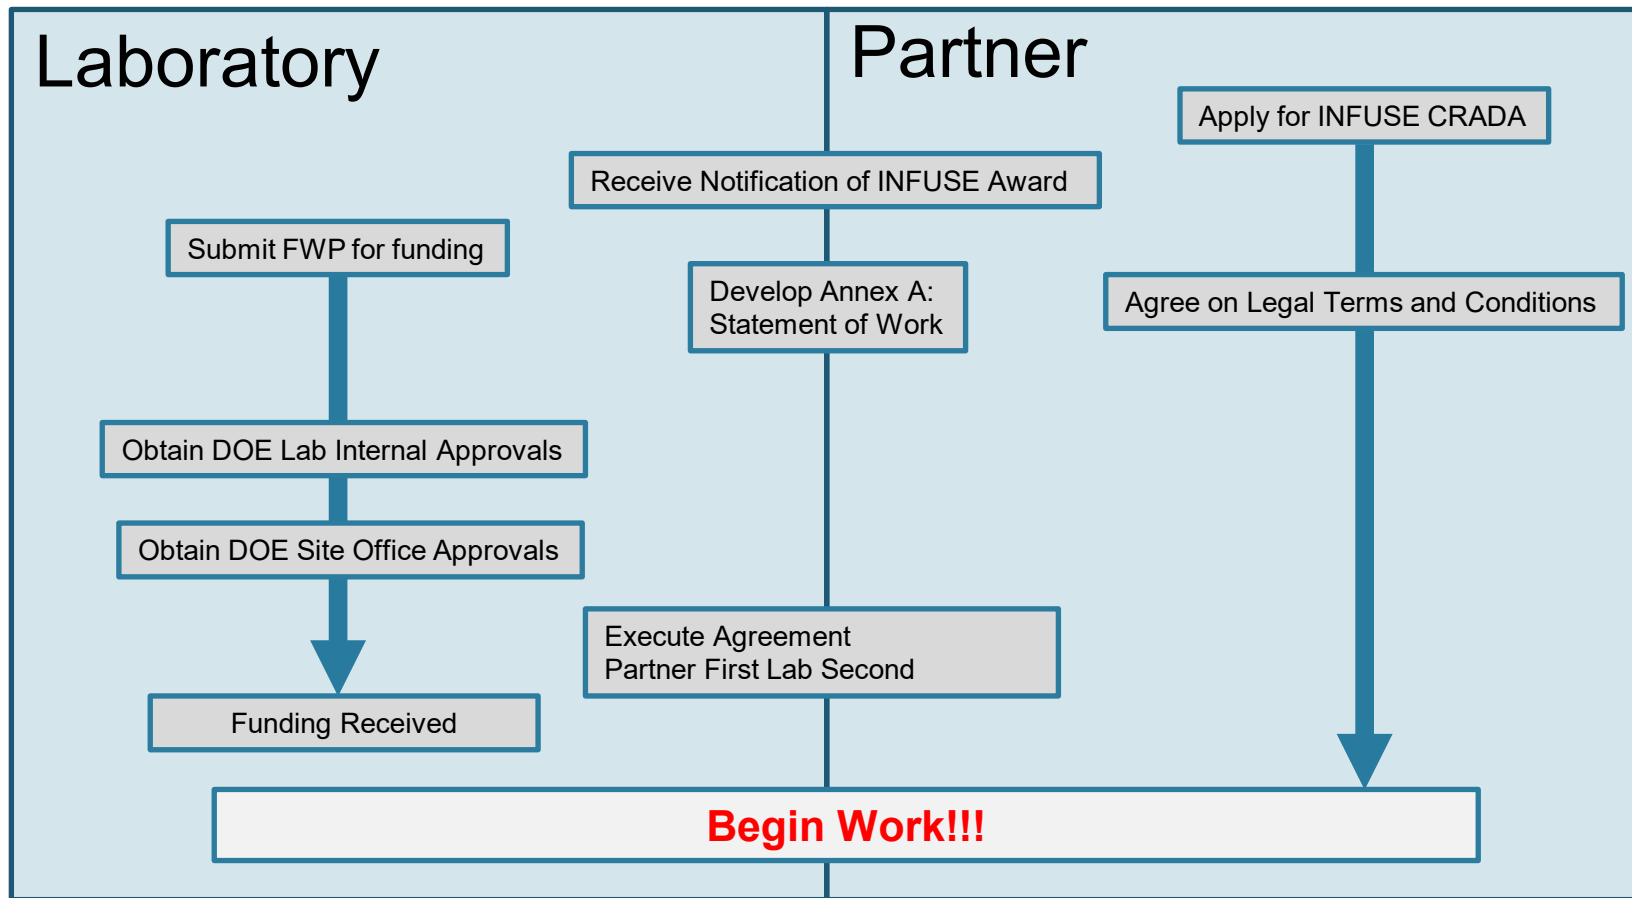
Laboratory

Partner

Apply for INFUSE CRADA

Receive Notification of INFUSE Award

Submit FWP for funding

Develop Annex A: Statement of Work

Agree on Legal Terms and Conditions

Obtain DOE Lab Internal Approvals

Obtain DOE Site Office Approvals

Execute Agreement
Partner First Lab Second

Funding Received

Begin Work!!!